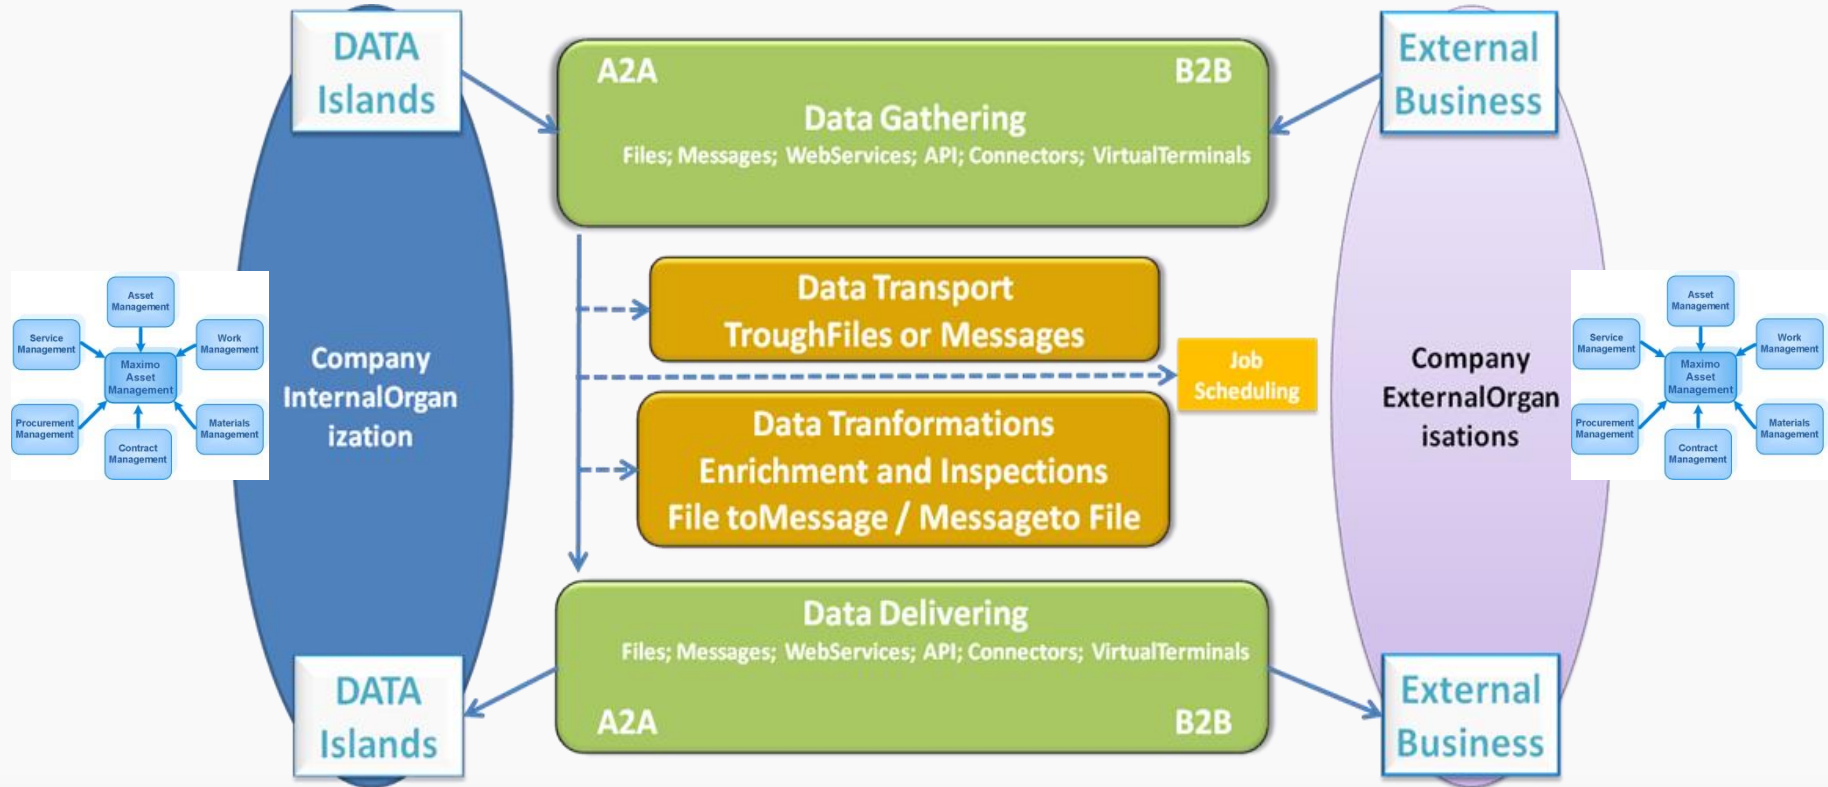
DATA Islands

A2A B2B
Data Gathering
Files; Messages; WebServices; API; Connectors; VirtualTerminals

External Business

Asset Management
Service Management
Work Management
Maximo Asset Management
Procurement Management
Materials Management
Contract Management

Company InternalOrganization

Data Transport
TroughFiles or Messages

Job Scheduling

Data Tranformations
Enrichment and Inspections
File toMessage / Messageto File

Company ExternalOrganisations

Asset Management
Service Management
Work Management
Maximo Asset Management
Procurement Management
Materials Management
Contract Management

Data Delivering
Files; Messages; WebServices; API; Connectors; VirtualTerminals
A2A B2B

DATA Islands

External Business